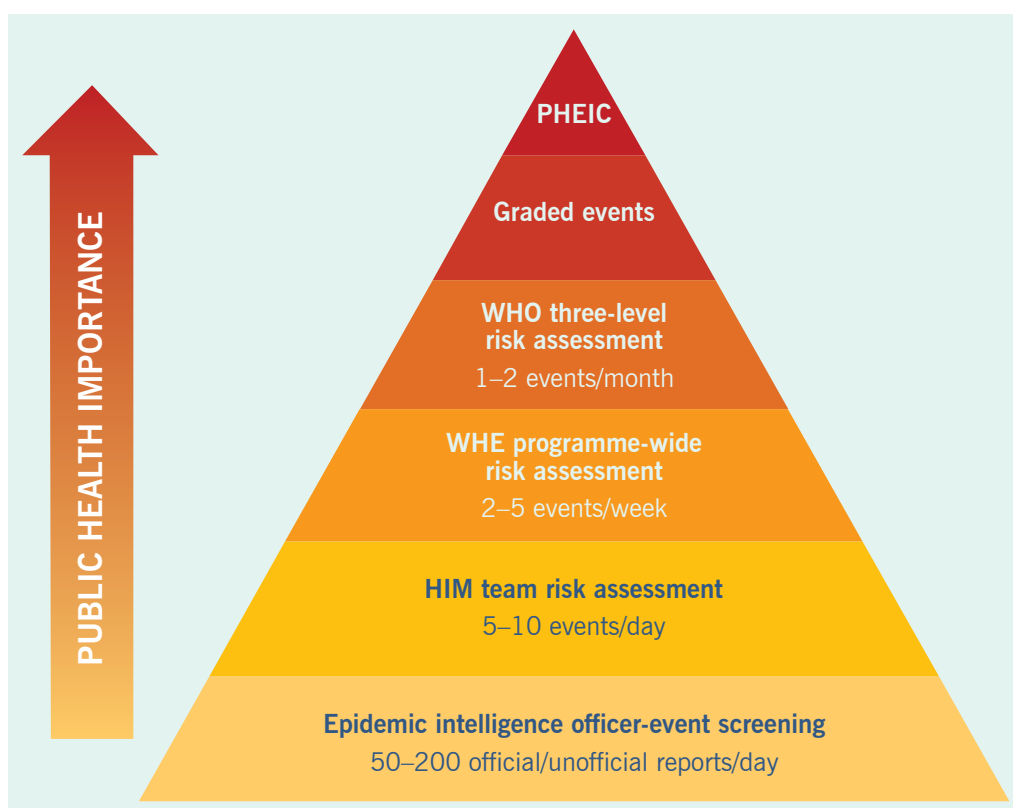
PUBLIC HEALTH IMPORTANCE

PHEIC

Graded events

WHO three-level risk assessment
1–2 events/month

WHE programme-wide risk assessment
2–5 events/week

HIM team risk assessment
5–10 events/day

Epidemic intelligence officer-event screening
50–200 official/unofficial reports/day